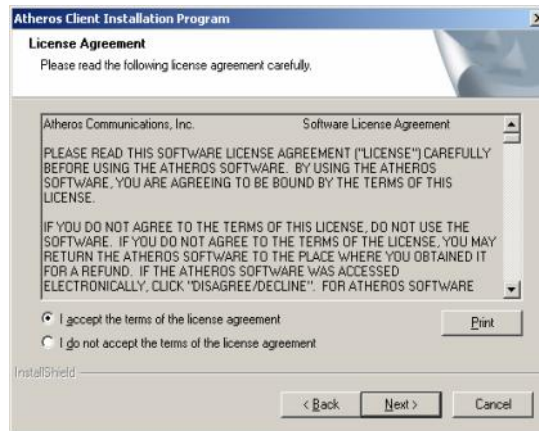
Atheros Client Installation Program

License Agreement

Please read the following license agreement carefully.

Atheros Communications, Inc. Software License Agreement

PLEASE READ THIS SOFTWARE LICENSE AGREEMENT ("LICENSE") CAREFULLY BEFORE USING THE ATHEROS SOFTWARE. BY USING THE ATHEROS SOFTWARE, YOU ARE AGREEING TO BE BOUND BY THE TERMS OF THIS LICENSE.

IF YOU DO NOT AGREE TO THE TERMS OF THIS LICENSE, DO NOT USE THE SOFTWARE. IF YOU DO NOT AGREE TO THE TERMS OF THE LICENSE, YOU MAY RETURN THE ATHEROS SOFTWARE TO THE PLACE WHERE YOU OBTAINED IT FOR A REFUND. IF THE ATHEROS SOFTWARE WAS ACCESSED ELECTRONICALLY, CLICK "DISAGREE/DECLINE". FOR ATHEROS SOFTWARE

I accept the terms of the license agreement

Print

I do not accept the terms of the license agreement

InstallShield

< Back

Next >

Cancel